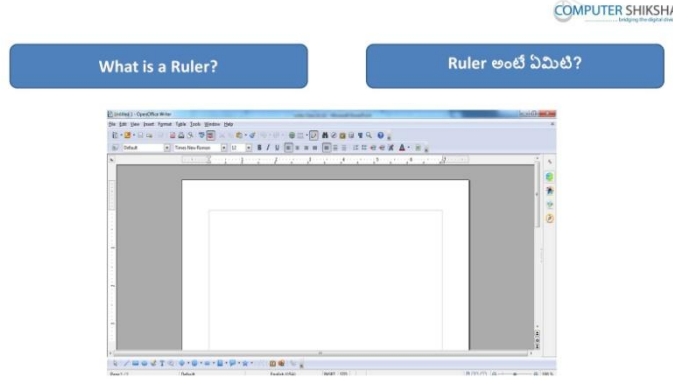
COMPUTER SHIKSHA
bridging the digital divide

What is a Ruler?

Ruler అంటే ఏమిటి?

Untitled 1 - OpenOffice Writer

File Edit View Insert Format Table Tools Window Help

Default

Times New Roman

12

Page 1 / 1

Default

English (USA)

INSRT

STD

100%